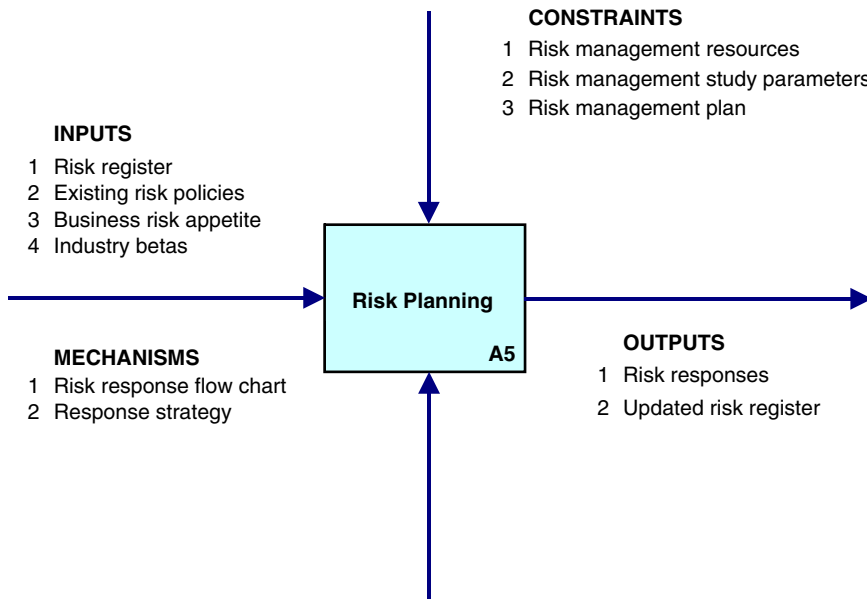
CONSTRAINTS
1 Risk management resources
2 Risk management study parameters
3 Risk management plan

INPUTS
1 Risk register
2 Existing risk policies
3 Business risk appetite
4 Industry betas

Risk Planning
A5

MECHANISMS
1 Risk response flow chart
2 Response strategy

OUTPUTS
1 Risk responses
2 Updated risk register